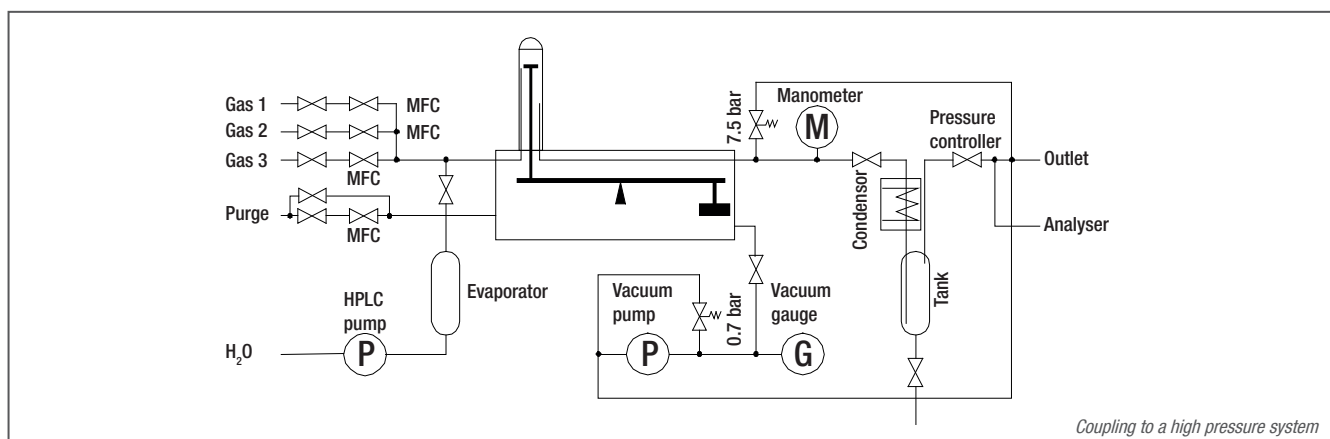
Gas 1
Gas 2
Gas 3
MFC
MFC
MFC
Purge
MFC
7.5 bar
Manometer
M
Pressure controller
Outlet
Condensor
Analyser
Tank
Evaporator
HPLC pump
$H_2O$
P
Vacuum pump
P
0.7 bar
Vacuum gauge
G
Coupling to a high pressure system